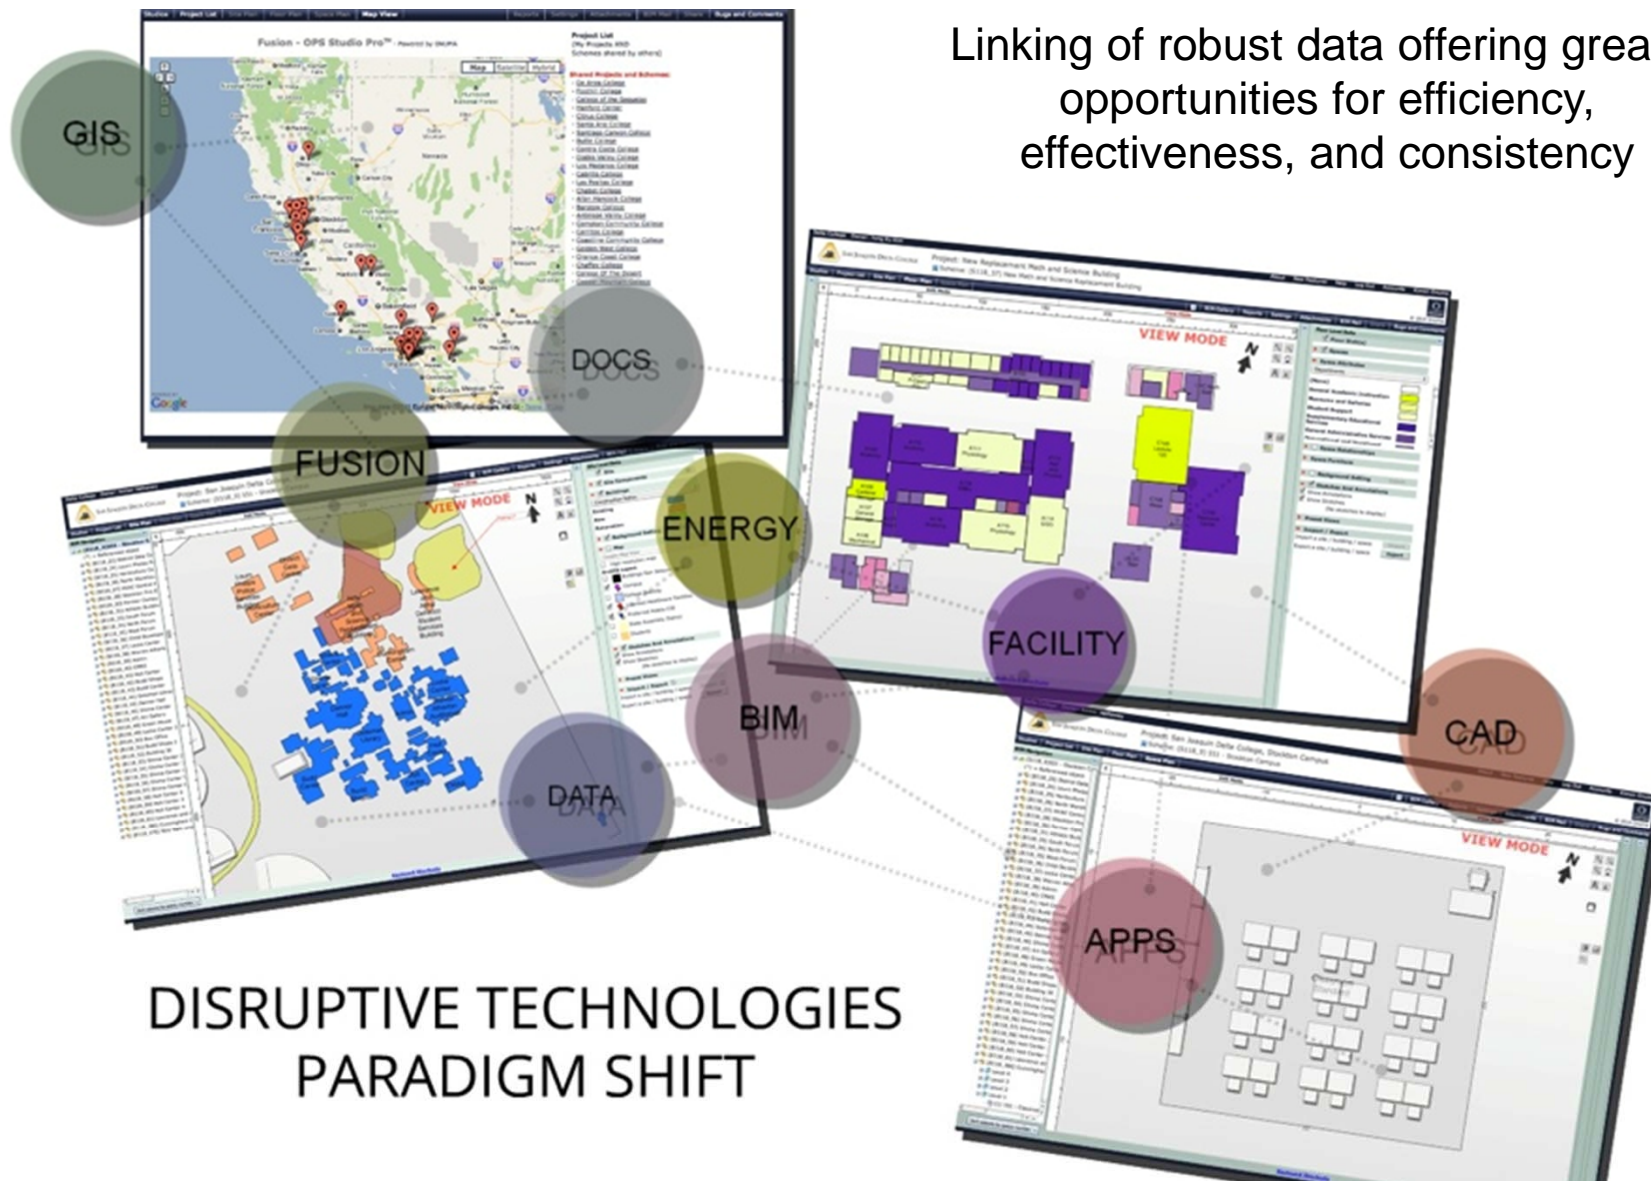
Linking of robust data offering grea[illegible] opportunities for efficiency, effectiveness, and consistency

GIS

DOCS

FUSION

ENERGY

FACILITY

BIM

DATA

CAD

APPS

VIEW MODE

VIEW MODE

VIEW MODE

Fusion - OPS Studio Pro™

Project List

Map Satellite Hybrid

Google

DISRUPTIVE TECHNOLOGIES PARADIGM SHIFT